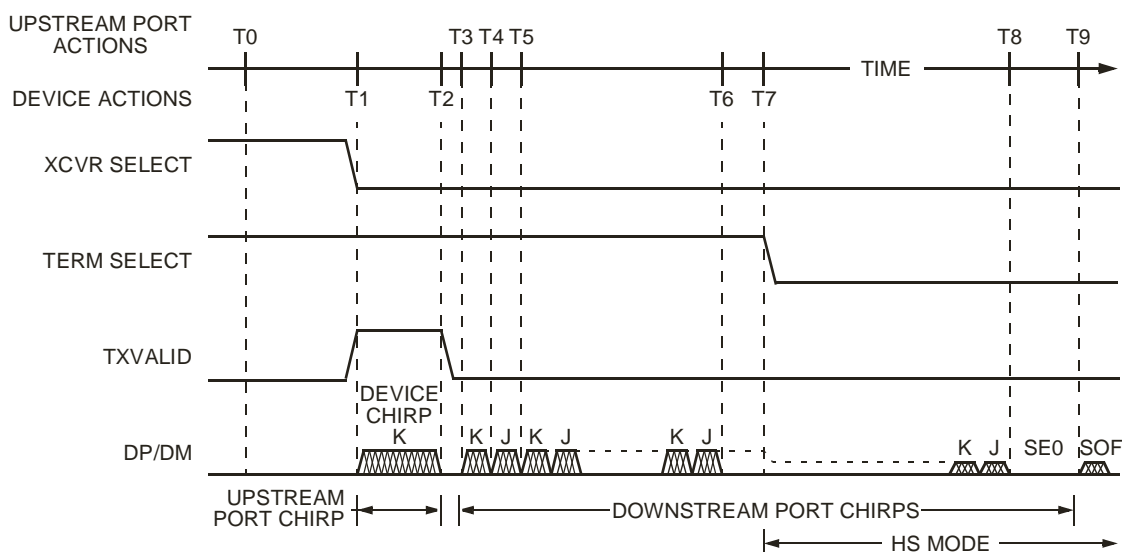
UPSTREAM PORT ACTIONS

T0

T3 T4 T5

T8 T9

TIME

DEVICE ACTIONS

T1

T2

T6 T7

XCVR SELECT

TERM SELECT

TXVALID

DEVICE CHIRP K

DP/DM

K J K J

K J

K J SE0 SOF

UPSTREAM PORT CHIRP

DOWNSTREAM PORT CHIRPS

HS MODE